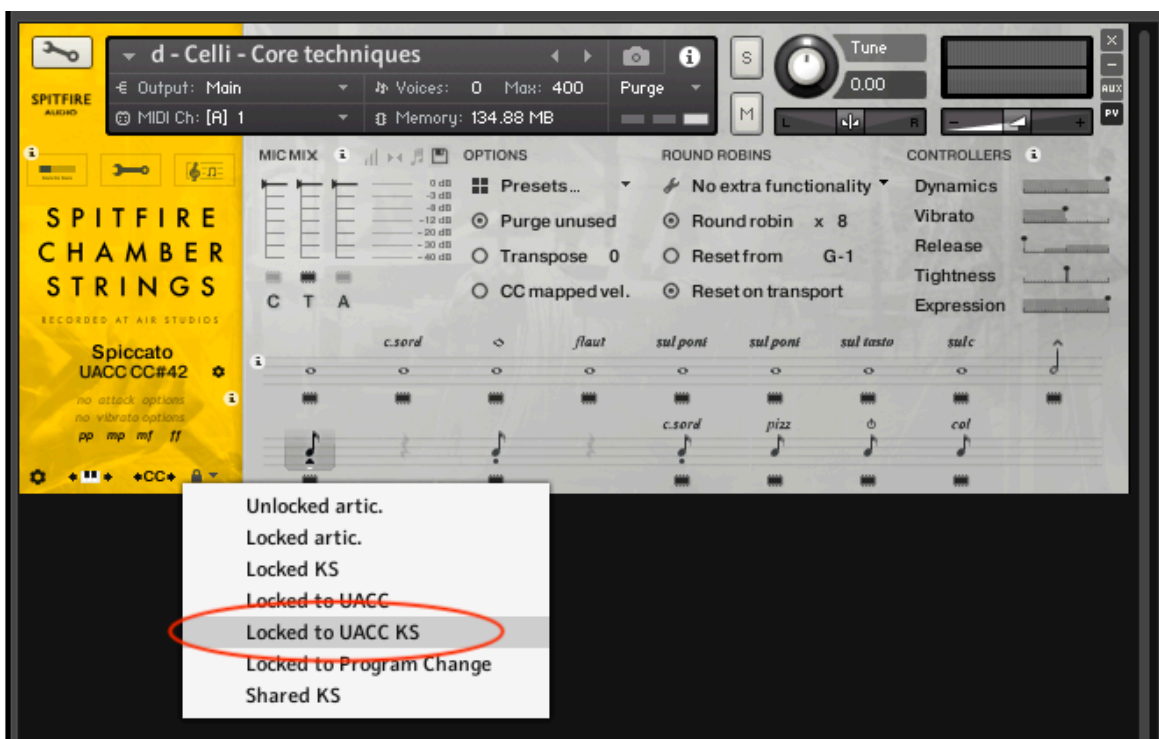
SPITFIRE AUDIO

d - Celli - Core techniques

Output: Main
Voices: 0 Max: 400
Purge
MIDI Ch: [A] 1
Memory: 134.88 MB

S
M
Tune
0.00
L R
AUX
PV

SPITFIRE CHAMBER STRINGS
RECORDED AT AIR STUDIOS

MIC MIX
0 dB
-3 dB
-8 dB
-12 dB
-20 dB
-30 dB
-40 dB
C T A

OPTIONS
Presets...
Purge unused
Transpose 0
CC mapped vel.

ROUND ROBINS
No extra functionality
Round robin x 8
Reset from G-1
Reset on transport

CONTROLLERS
Dynamics
Vibrato
Release
Tightness
Expression

Spiccato
UACC CC#42
no attack options
no vibrato options
pp mp mf ff

c.sord
flaut
sul pont
sul pont
sul tasto
sulc
c.sord
pizz
col

CC

Unlocked artic.
Locked artic.
Locked KS
Locked to UACC
Locked to UACC KS
Locked to Program Change
Shared KS